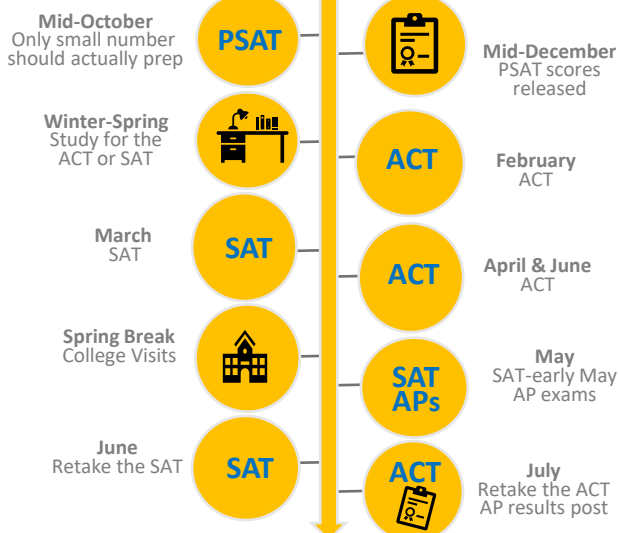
Mid-October
Only small number should actually prep

PSAT

Mid-December
PSAT scores released

Winter-Spring
Study for the ACT or SAT

ACT

February
ACT

March
SAT

SAT

ACT

April & June
ACT

Spring Break
College Visits

SAT
APs

May
SAT-early May
AP exams

June
Retake the SAT

SAT

ACT

July
Retake the ACT
AP results post